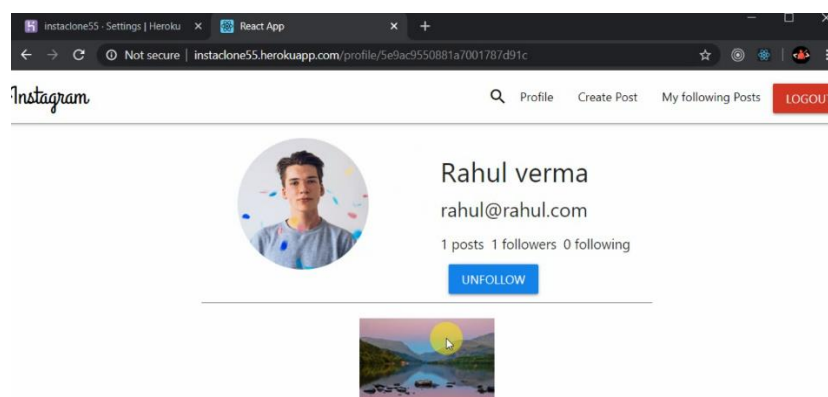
instaclone55 · Settings | Heroku ×
React App ×
+
Not secure | instaclone55.herokuapp.com/profile/5e9ac9550881a7001787d91c

Instagram
Profile Create Post My following Posts LOGOUT

Rahul verma
rahul@rahul.com
1 posts 1 followers 0 following
UNFOLLOW